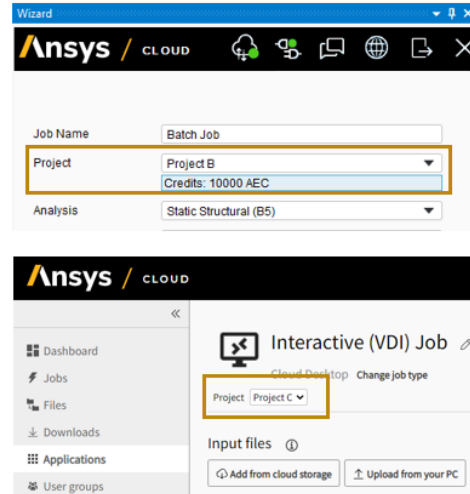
Wizard

Ansys / CLOUD

Job Name Batch Job
Project Project B
Credits: 10000 AEC
Analysis Static Structural (B5)

Ansys / CLOUD

«

Dashboard
Jobs
Files
Downloads
Applications
User groups

Interactive (VDI) Job
Cloud Desktop Change job type
Project Project C

Input files ⓘ
Add from cloud storage
Upload from your PC